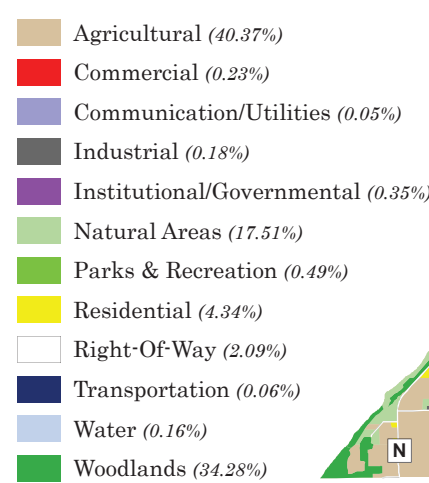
Agricultural (40.37%)
Commercial (0.23%)
Communication/Utilities (0.05%)
Industrial (0.18%)
Institutional/Governmental (0.35%)
Natural Areas (17.51%)
Parks & Recreation (0.49%)
Residential (4.34%)
Right-Of-Way (2.09%)
Transportation (0.06%)
Water (0.16%)
Woodlands (34.28%)

N